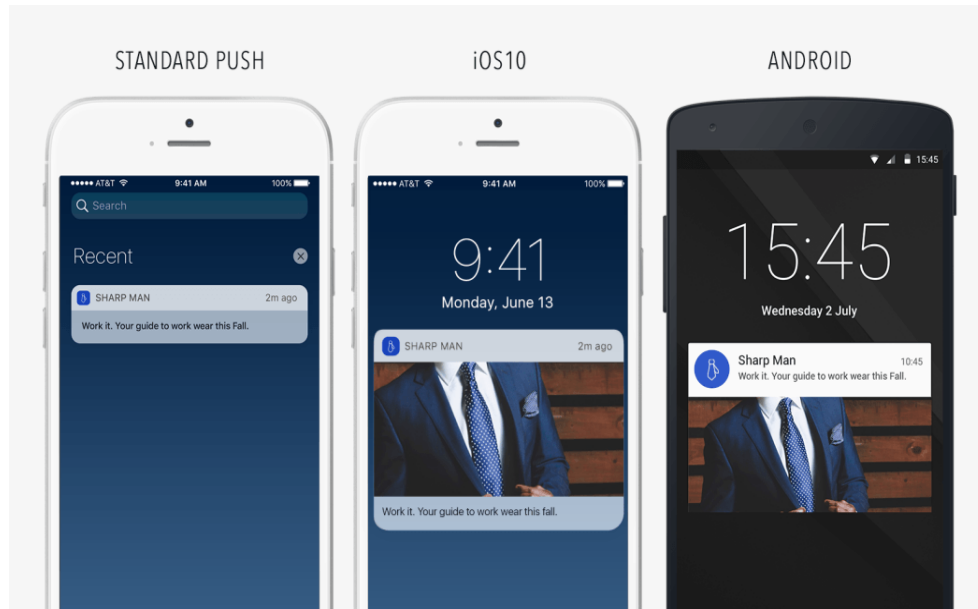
STANDARD PUSH

●●●●● AT&T 9:41 AM 100%

Search

Recent

SHARP MAN 2m ago

Work it. Your guide to work wear this Fall.

iOS10

●●●●● AT&T 9:41 AM 100%

9:41

Monday, June 13

SHARP MAN 2m ago

Work it. Your guide to work wear this fall.

ANDROID

15:45

15:45

Wednesday 2 July

Sharp Man 10:45

Work it. Your guide to work wear this Fall.